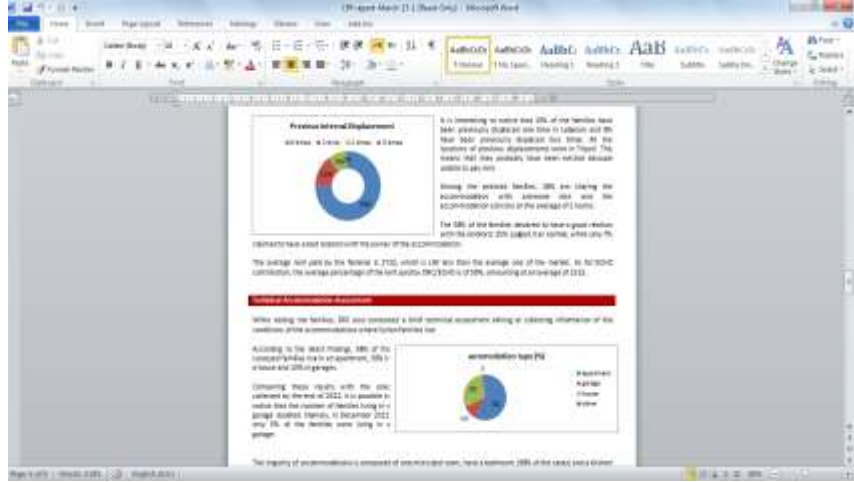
CRI report March 13 1 [Read-Only] - Microsoft Word

File Home Insert Page Layout References Mailings Review View Add-Ins

Paste Format Painter Clipboard Font Paragraph Styles Editing

AaBbCcDc 1 Normal AaBbCcDc 1 No Spaci... AaBbC Heading 1 AaBbCc Heading 2 AaB Title AaBbCc Subtitle AaBbCcDc Subtle Em... Change Styles Find Replace Select

Previous Internal Displacement

It is interesting to notice that 10% of the families have been previously displaced one time in Lebanon and 8% have been previously displaced two times. All the locations of previous displacement were in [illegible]. This means that they probably have been evicted because unable to pay rent.

Among the assessed families, 38% are sharing the accommodation with someone else and the accommodation consists on the average of 2 rooms.

The 58% of the families declared to have a good relation with the landlord. 35% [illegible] normal, while only 7% claimed to have a bad relation with the owner of the accommodation.

The average rent paid by the families is 217$, which is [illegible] less than the average one of the market. As NRC/DRC contribution, the average percentage of the rent paid by DRC/DDHS is of 58%, amounting at an average of 131$.

Technical Accommodation Assessment

While visiting the families, DRC also conducted a brief technical assessment aiming at collecting information of the conditions of the accommodations where Syrian families live.

According to the latest findings, 58% of the assessed families live in an apartment, 35% in a house and 10% in garages.

Comparing these results with the data collected by the end of 2012, it is possible to notice that the number of families living in a garage doubled. Namely, in December 2012 only 5% of the families were living in a garage.

accommodation type (%)

Apartment
Garage
House
Other

The majority of accommodations is composed of one-two-sided room, have a bathroom (49% of the cases) and a kitchen

Page 5 of 9 Words: 3,585 English (U.S.) 100%